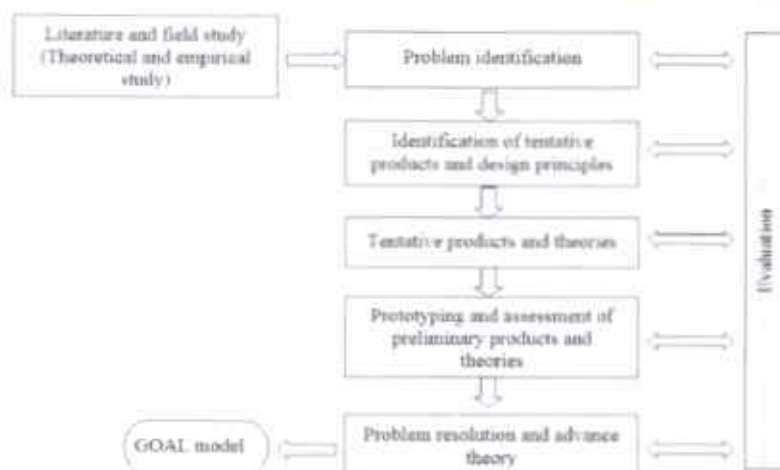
Literature and field study (Theoretical and empirical study)

Problem identification

Identification of tentative products and design principles

Tentative products and theories

Prototyping and assessment of preliminary products and theories

GOAL model

Problem resolution and advance theory

Evaluation